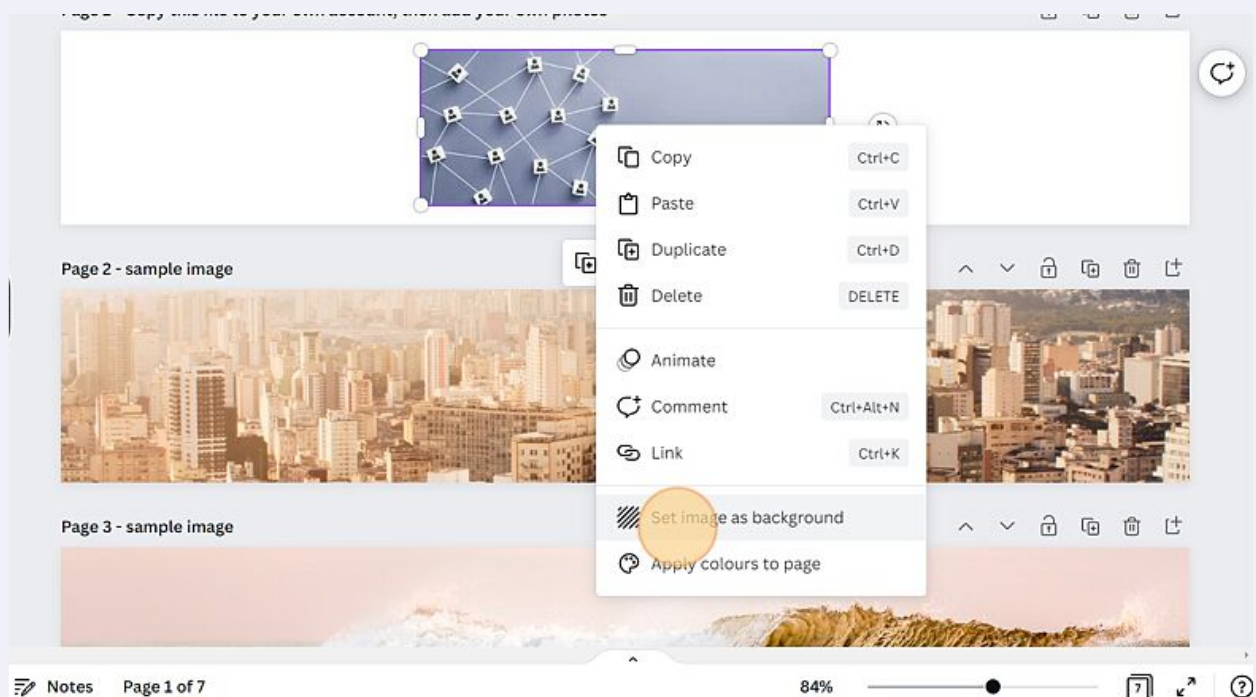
Page 1 - Copy this file to your own account, then add your own photos

Copy Ctrl+C
Paste Ctrl+V
Duplicate Ctrl+D
Delete DELETE
Animate
Comment Ctrl+Alt+N
Link Ctrl+K
Set image as background
Apply colours to page

Page 2 - sample image

Page 3 - sample image

Notes Page 1 of 7 84% 7